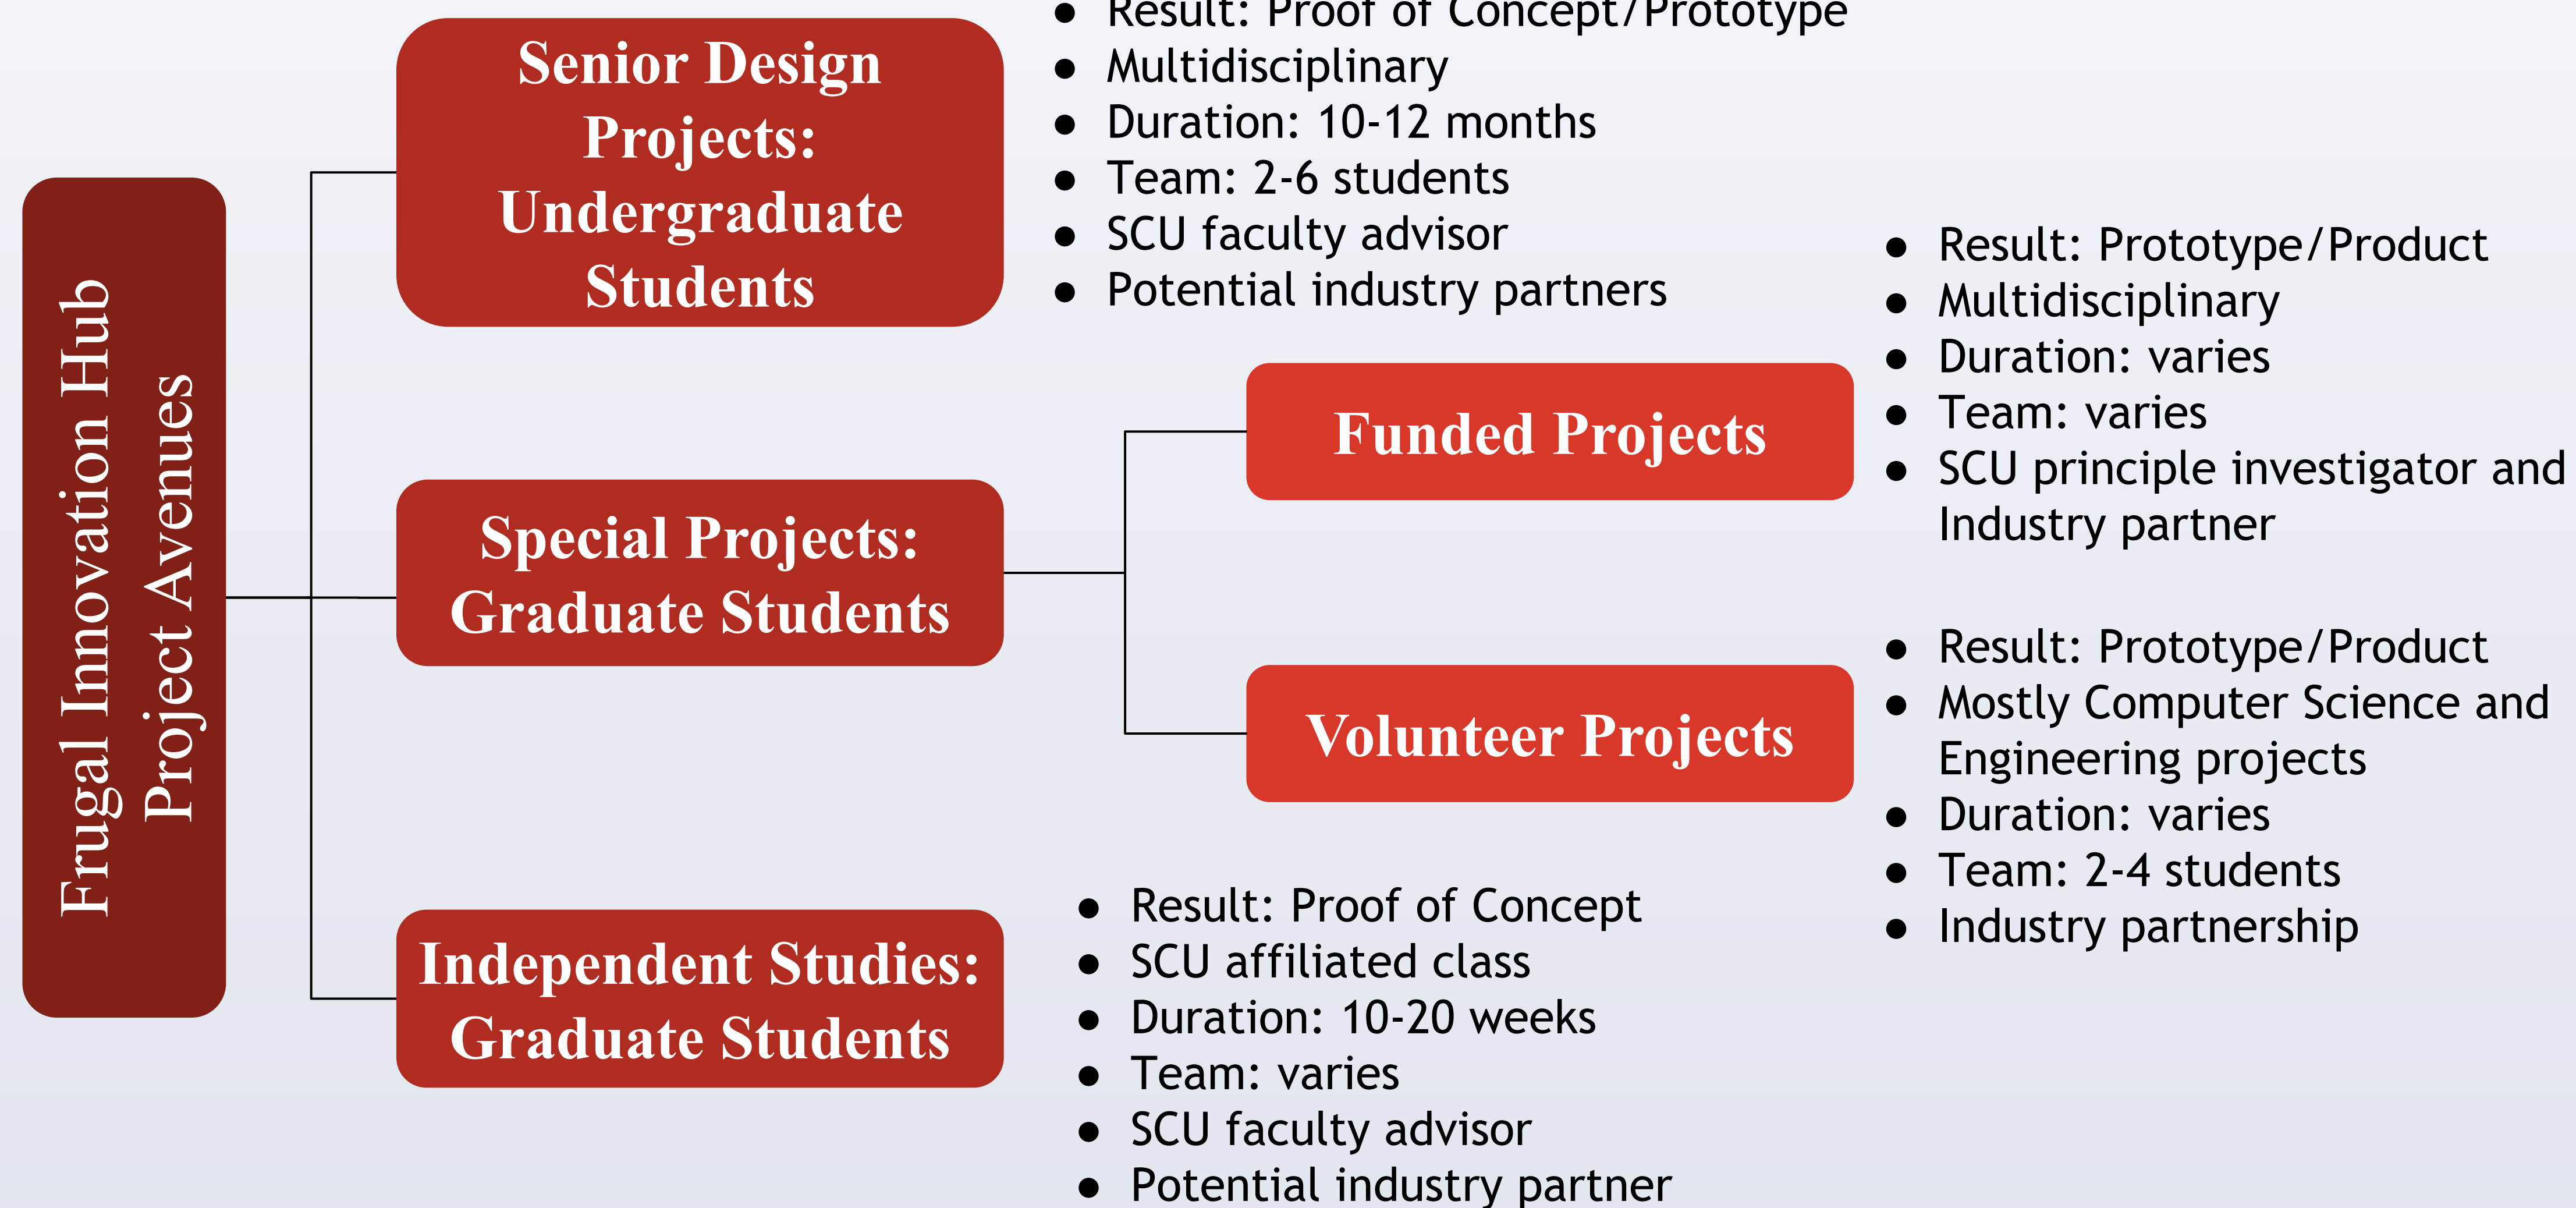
Frugal Innovation Hub Project Avenues

Senior Design Projects: Undergraduate Students

- Result: Proof of Concept/Prototype
- Multidisciplinary
- Duration: 10-12 months
- Team: 2-6 students
- SCU faculty advisor
- Potential industry partners

Special Projects: Graduate Students

Funded Projects

- Result: Prototype/Product
- Multidisciplinary
- Duration: varies
- Team: varies
- SCU principle investigator and Industry partner

Volunteer Projects

- Result: Prototype/Product
- Mostly Computer Science and Engineering projects
- Duration: varies
- Team: 2-4 students
- Industry partnership

Independent Studies: Graduate Students

- Result: Proof of Concept
- SCU affiliated class
- Duration: 10-20 weeks
- Team: varies
- SCU faculty advisor
- Potential industry partner